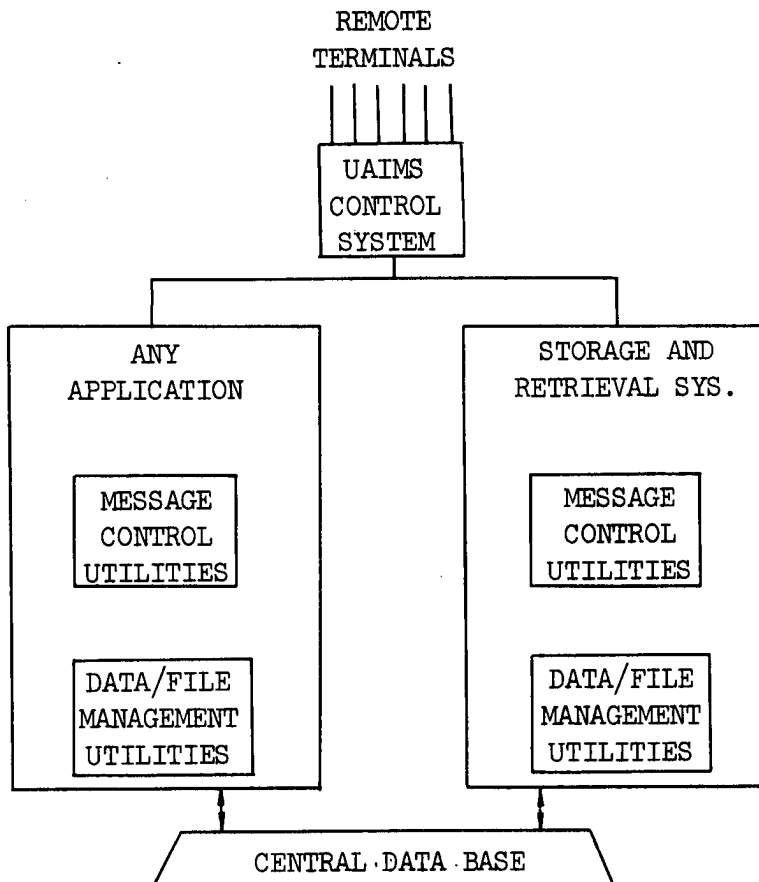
REMOTE TERMINALS

UAIMS CONTROL SYSTEM

ANY APPLICATION

MESSAGE CONTROL UTILITIES

DATA/FILE MANAGEMENT UTILITIES

STORAGE AND RETRIEVAL SYS.

MESSAGE CONTROL UTILITIES

DATA/FILE MANAGEMENT UTILITIES

CENTRAL DATA BASE